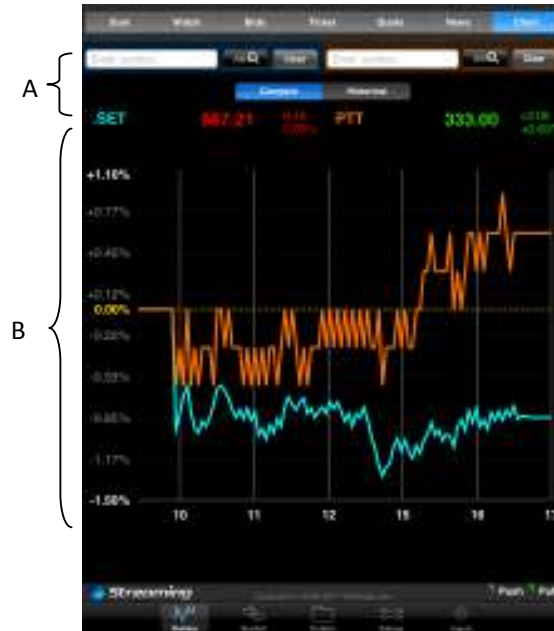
A

B

Scan Watch Bids Ticker Quote News Chart

Enter symbol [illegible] Clear Enter symbol Clear

Compare Historical

SET 867.21 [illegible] PTT 333.00 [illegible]

+1.10%
+0.77%
+0.45%
+0.12%
0.00%
-0.20%
-0.53%
-0.85%
-1.17%
-1.50%

10 11 12 13 16 17

Streaming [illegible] Push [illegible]